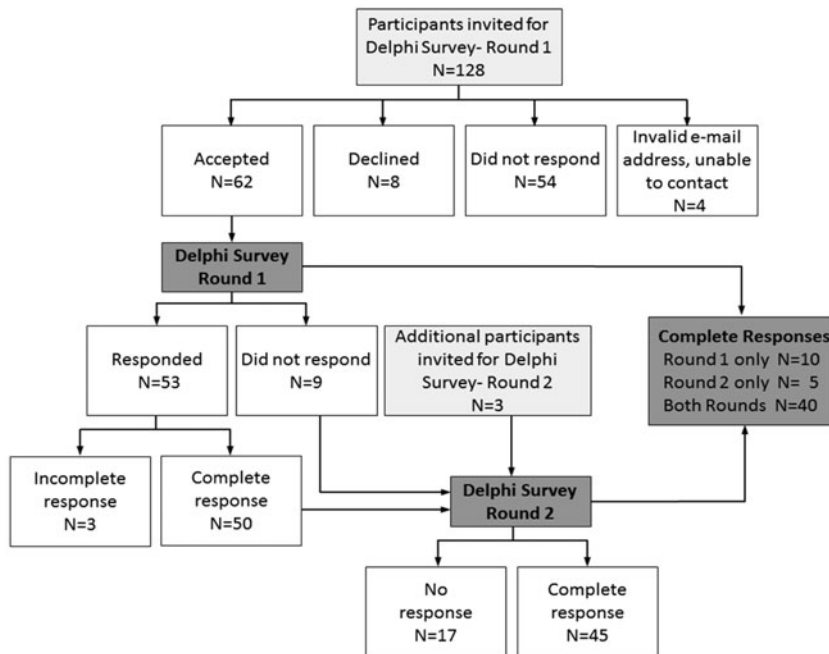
Participants invited for Delphi Survey- Round 1
N=128

Accepted
N=62

Declined
N=8

Did not respond
N=54

Invalid e-mail address, unable to contact
N=4

Delphi Survey
Round 1

Responded
N=53

Did not respond
N=9

Additional participants invited for Delphi Survey- Round 2
N=3

Complete Responses
Round 1 only N=10
Round 2 only N= 5
Both Rounds N=40

Incomplete response
N=3

Complete response
N=50

Delphi Survey
Round 2

No response
N=17

Complete response
N=45